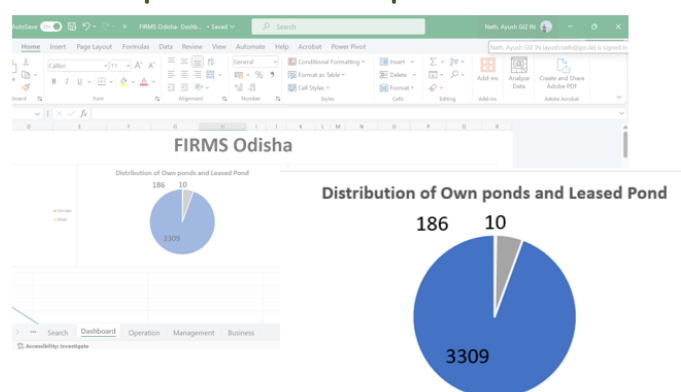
AutoSave Off FIRMS Odisha - Dashb... • Saved Search Nath, Ayush GIZ IN

Home Insert Page Layout Formulas Data Review View Automate Help Acrobat Power Pivot

Nath, Ayush GIZ IN (ayush.nath@giz.de) is signed in

Calibri 11 General Conditional Formatting Format as Table Cell Styles Insert Delete Format Add-ins Analyze Data Create and Share Adobe PDF

board Font Alignment Number Styles Cells Editing Add-ins Adobe Acrobat

$f_x$

D E F G H I J K L M N O P Q R S

FIRMS Odisha

Distribution of Own ponds and Leased Pond

186 10

3309

Search Dashboard Operation Management Business

Accessibility: Investigate

Distribution of Own ponds and Leased Pond

186 10

3309